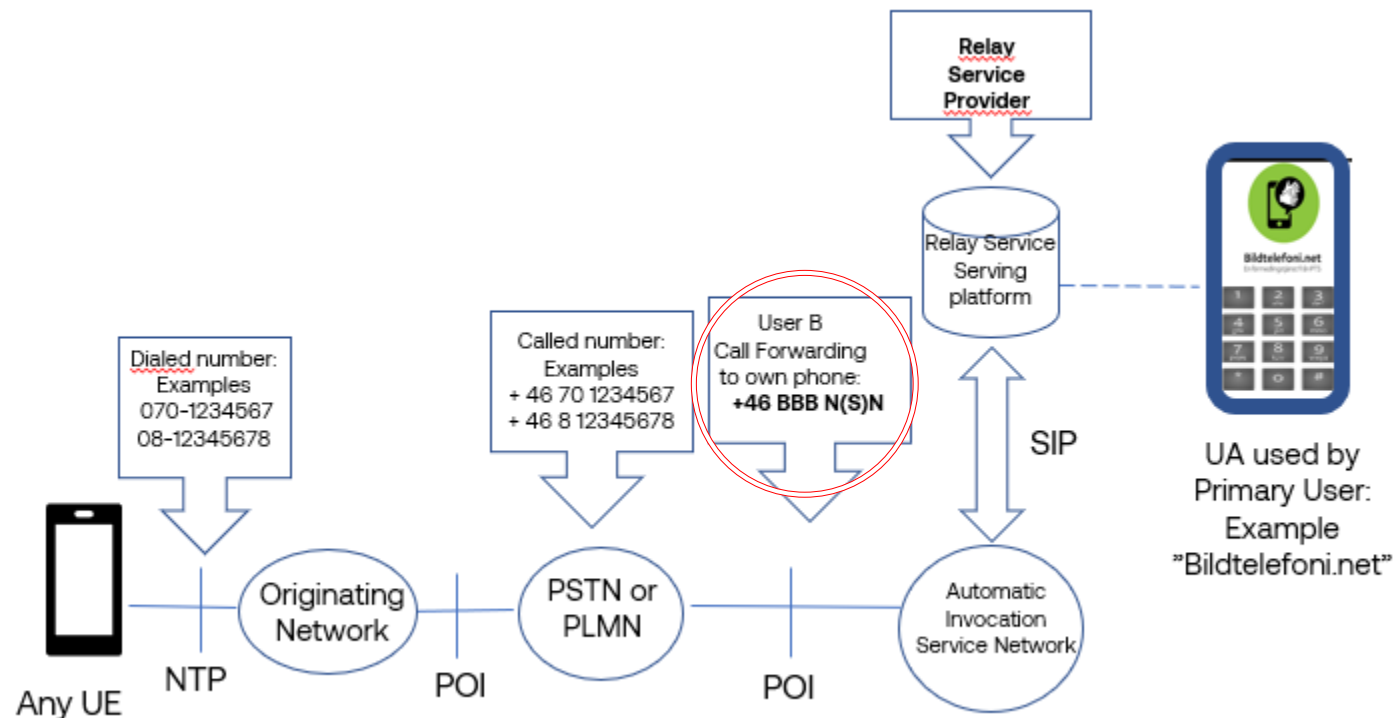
Relay Service Provider

Relay Service Serving platform

Bildtelefoni.net

UA used by Primary User: Example ”Bildtelefoni.net”

Dialed number: Examples 070-1234567 08-12345678

Called number: Examples + 46 70 1234567 + 46 8 12345678

User B Call Forwarding to own phone: +46 BBB N(S)N

SIP

Any UE

NTP

Originating Network

POI

PSTN or PLMN

POI

Automatic Invocation Service Network